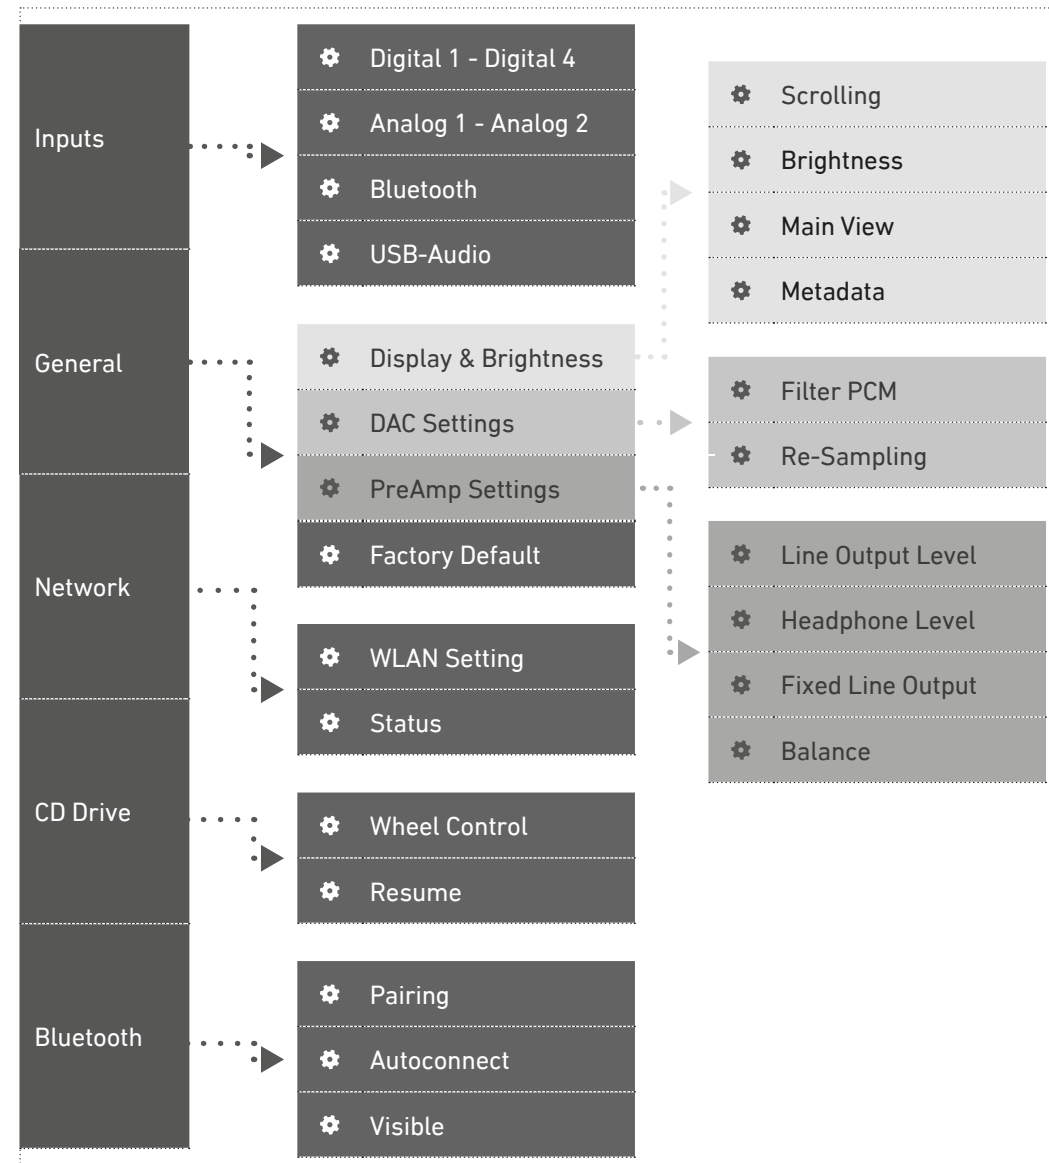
Inputs

Digital 1 - Digital 4
Analog 1 - Analog 2
Bluetooth
USB-Audio

Scrolling
Brightness
Main View
Metadata

General

Display & Brightness
DAC Settings
PreAmp Settings
Factory Default

Filter PCM
Re-Sampling

Line Output Level
Headphone Level
Fixed Line Output
Balance

Network

WLAN Setting
Status

CD Drive

Wheel Control
Resume

Bluetooth

Pairing
Autoconnect
Visible